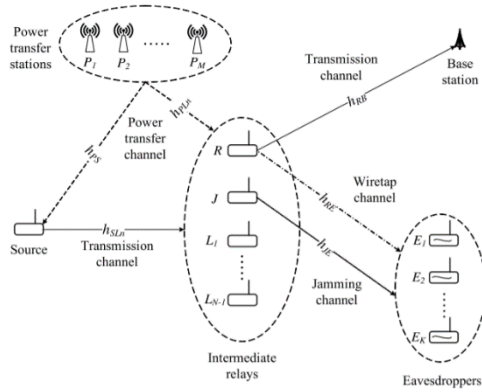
Power transfer stations

$P_1$ $P_2$ ...... $P_M$

Transmission channel

Base station

$h_{RB}$

$h_{PLn}$

$h_{PS}$

Power transfer channel

$R$

$J$

Wiretap channel

$h_{RE}$

$h_{JE}$

Source

$h_{SLn}$

Transmission channel

$L_1$

$L_{N-1}$

Jamming channel

$E_1$

$E_2$

$E_K$

Intermediate relays

Eavesdroppers